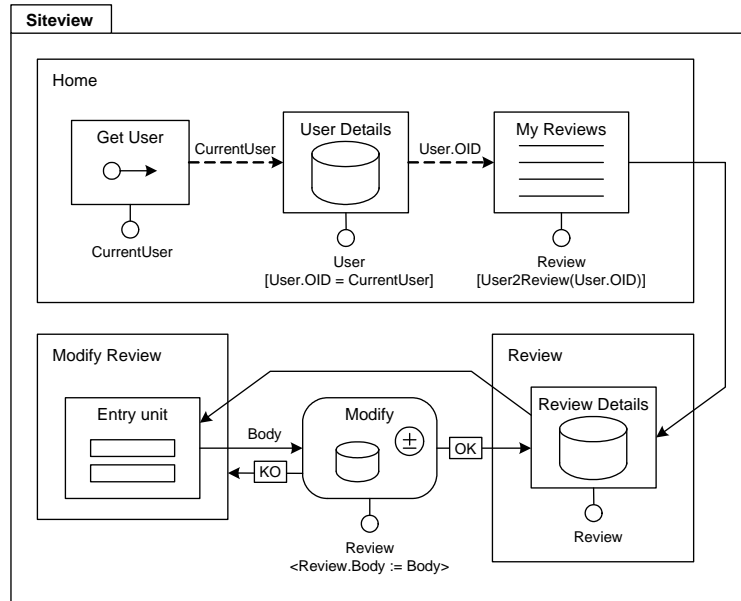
Siteview

Home

Get User

CurrentUser

CurrentUser

User Details

User
[User.OID = CurrentUser]

User.OID

My Reviews

Review
[User2Review(User.OID)]

Modify Review

Entry unit

Body

KO

Modify

$\pm$

Review
<Review.Body := Body>

OK

Review

Review Details

Review